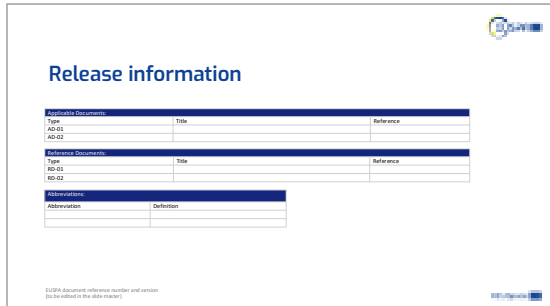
Release information

| Applicable Documents: | | |
|---|---|---|
| Type | Title | Reference |
| AD-01 | | |
| AD-02 | | |

| Reference Documents: | | |
|---|---|---|
| Type | Title | Reference |
| RD-01 | | |
| RD-02 | | |

| Abbreviations: | |
|---|---|
| Abbreviation | Definition |
| | |
| | |

EUSPA document reference number and version (to be edited in the slide master)